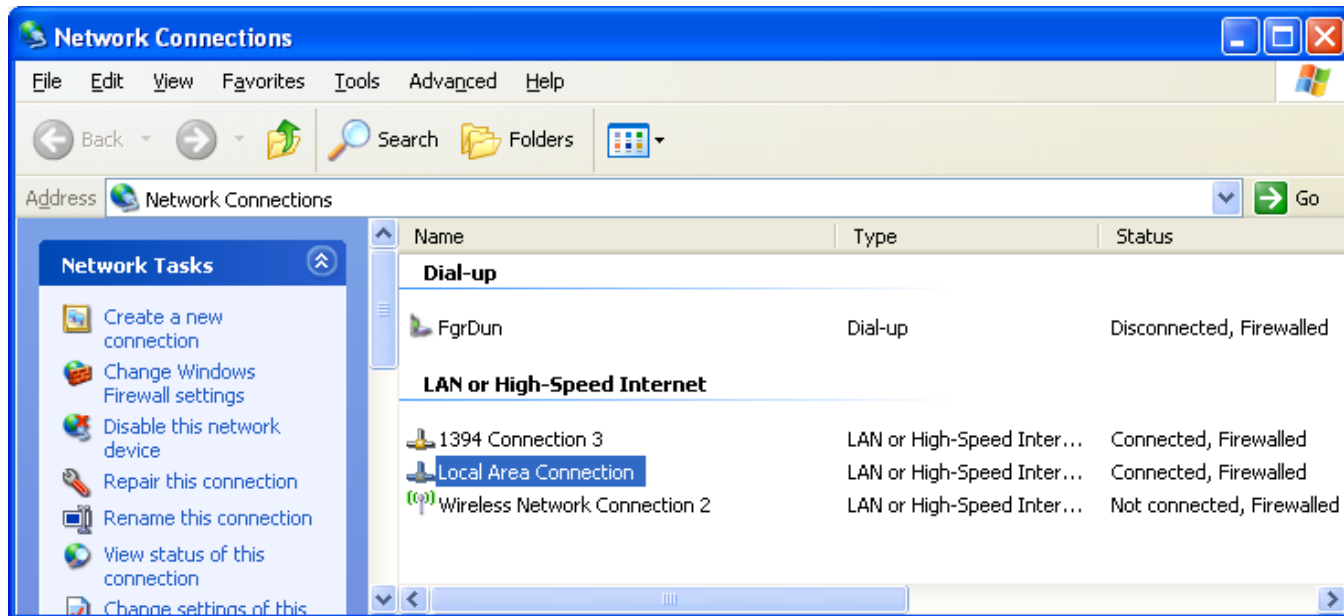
Network Connections

File Edit View Favorites Tools Advanced Help

Back Search Folders

Address Network Connections Go

Network Tasks

Create a new connection

Change Windows Firewall settings

Disable this network device

Repair this connection

Rename this connection

View status of this connection

Change settings of this

| Name | Type | Status |
|---|---|---|
| Dial-up | | |
| FgrDun | Dial-up | Disconnected, Firewalled |
| LAN or High-Speed Internet | | |
| 1394 Connection 3 | LAN or High-Speed Inter... | Connected, Firewalled |
| Local Area Connection | LAN or High-Speed Inter... | Connected, Firewalled |
| Wireless Network Connection 2 | LAN or High-Speed Inter... | Not connected, Firewalled |